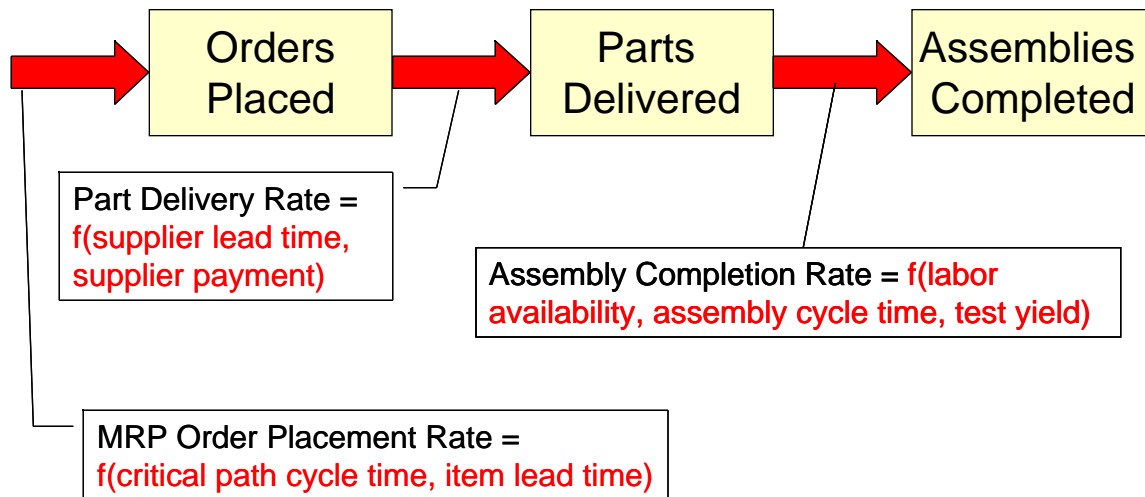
Orders Placed

Parts Delivered

Assemblies Completed

Part Delivery Rate = f(supplier lead time, supplier payment)

Assembly Completion Rate = f(labor availability, assembly cycle time, test yield)

MRP Order Placement Rate = f(critical path cycle time, item lead time)